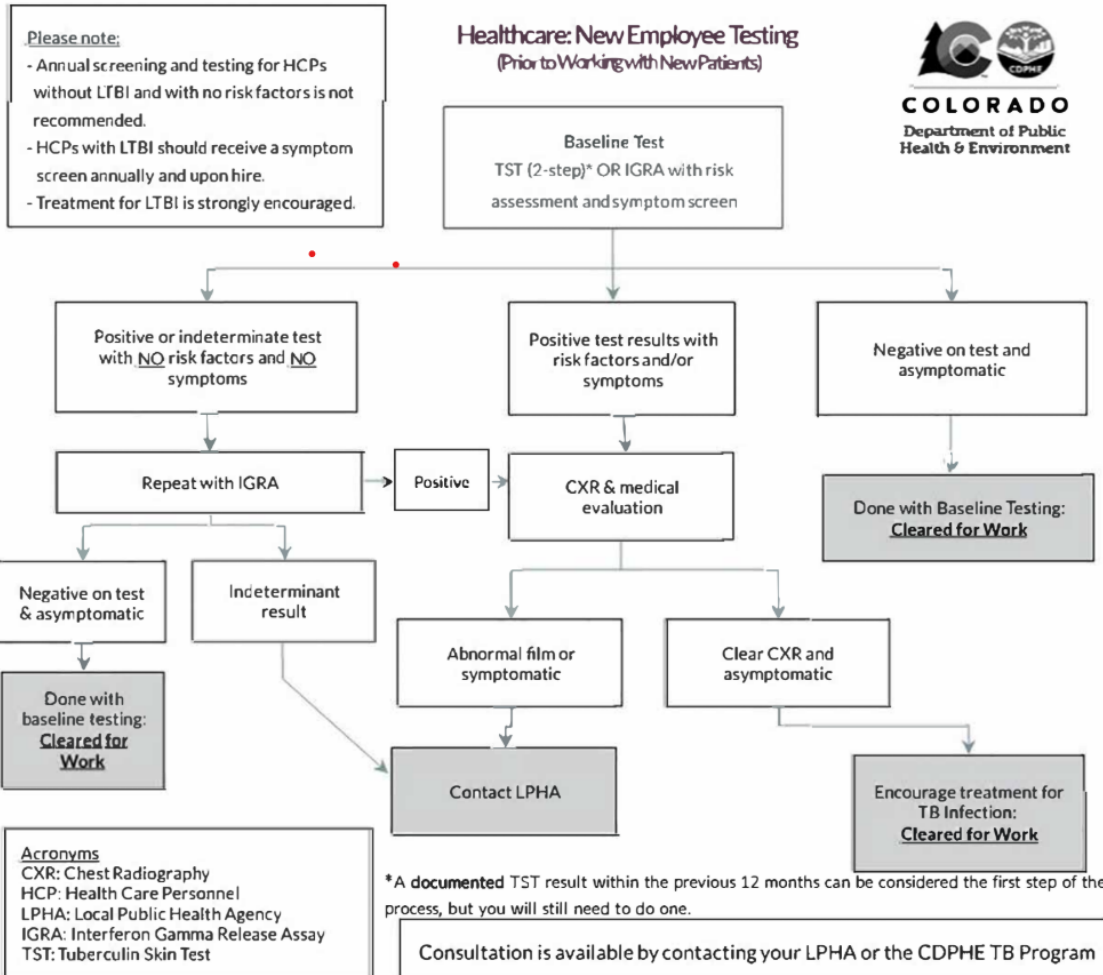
Please note:
- Annual screening and testing for HCPs without LTBI and with no risk factors is not recommended.
- HCPs with LTBI should receive a symptom screen annually and upon hire.
- Treatment for LTBI is strongly encouraged.

Healthcare: New Employee Testing
(Prior to Working with New Patients)

COLORADO
Department of Public Health & Environment

CDPHE

Baseline Test
TST (2-step)* OR IGRA with risk assessment and symptom screen

Positive or indeterminate test with NO risk factors and NO symptoms

Positive test results with risk factors and/or symptoms

Negative on test and asymptomatic

Repeat with IGRA

Positive

CXR & medical evaluation

Done with Baseline Testing: Cleared for Work

Negative on test & asymptomatic

Indeterminant result

Abnormal film or symptomatic

Clear CXR and asymptomatic

Done with baseline testing: Cleared for Work

Contact LPHA

Encourage treatment for TB Infection: Cleared for Work

Acronyms
CXR: Chest Radiography
HCP: Health Care Personnel
LPHA: Local Public Health Agency
IGRA: Interferon Gamma Release Assay
TST: Tuberculin Skin Test

*A documented TST result within the previous 12 months can be considered the first step of the process, but you will still need to do one.

Consultation is available by contacting your LPHA or the CDPHE TB Program